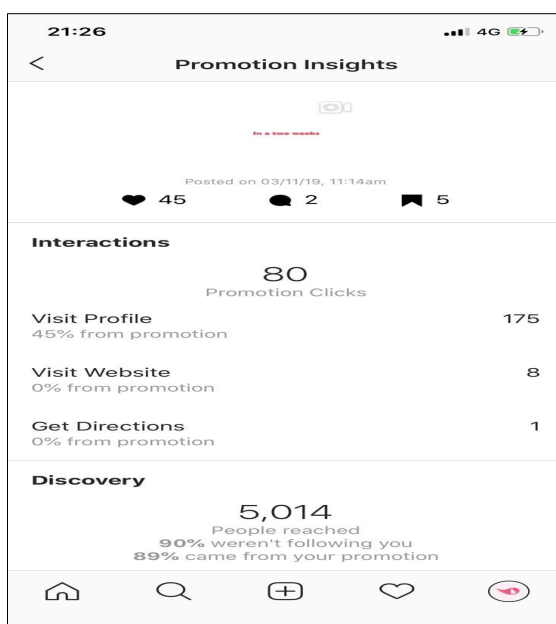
21:26

4G

<

Promotion Insights

In a two weeks

Posted on 03/11/19, 11:14am

45

2

5

Interactions

80
Promotion Clicks

Visit Profile
45% from promotion

175

Visit Website
0% from promotion

8

Get Directions
0% from promotion

1

Discovery

5,014
People reached
**90%** weren't following you
**89%** came from your promotion